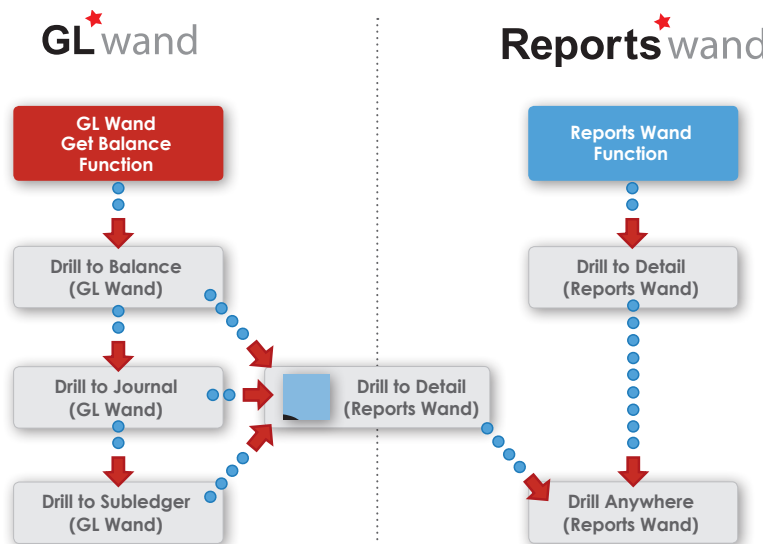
GL wand

Reports wand

GL Wand Get Balance Function

Drill to Balance (GL Wand)

Drill to Journal (GL Wand)

Drill to Subledger (GL Wand)

Drill to Detail (Reports Wand)

Reports Wand Function

Drill to Detail (Reports Wand)

Drill Anywhere (Reports Wand)